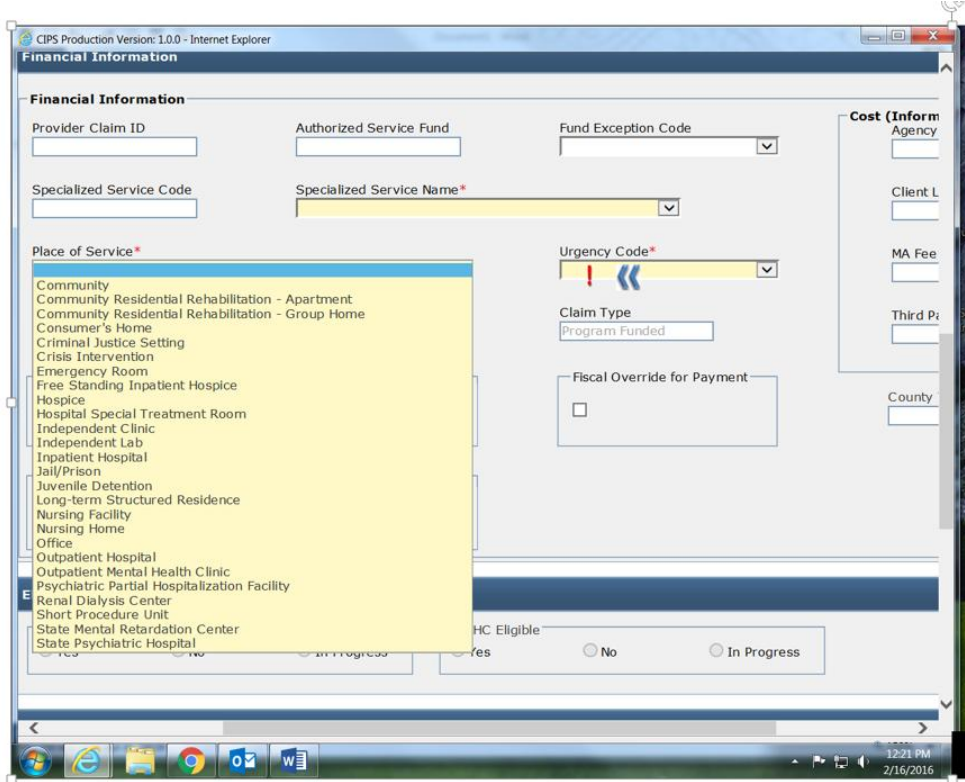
CIPS Production Version: 1.0.0 - Internet Explorer

Financial Information

Financial Information

Provider Claim ID

Authorized Service Fund

Fund Exception Code

Cost (Inform

Agency

Specialized Service Code

Specialized Service Name*

Client L

Place of Service*

Urgency Code*

MA Fee

Community
Community Residential Rehabilitation - Apartment
Community Residential Rehabilitation - Group Home
Consumer's Home
Criminal Justice Setting
Crisis Intervention
Emergency Room
Free Standing Inpatient Hospice
Hospice
Hospital Special Treatment Room
Independent Clinic
Independent Lab
Inpatient Hospital
Jail/Prison
Juvenile Detention
Long-term Structured Residence
Nursing Facility
Nursing Home
Office
Outpatient Hospital
Outpatient Mental Health Clinic
Psychiatric Partial Hospitalization Facility
Renal Dialysis Center
Short Procedure Unit
State Mental Retardation Center
State Psychiatric Hospital

Claim Type

Program Funded

Third Pa

Fiscal Override for Payment

County

E

HC Eligible

Yes

No

In Progress

12:21 PM
2/16/2016